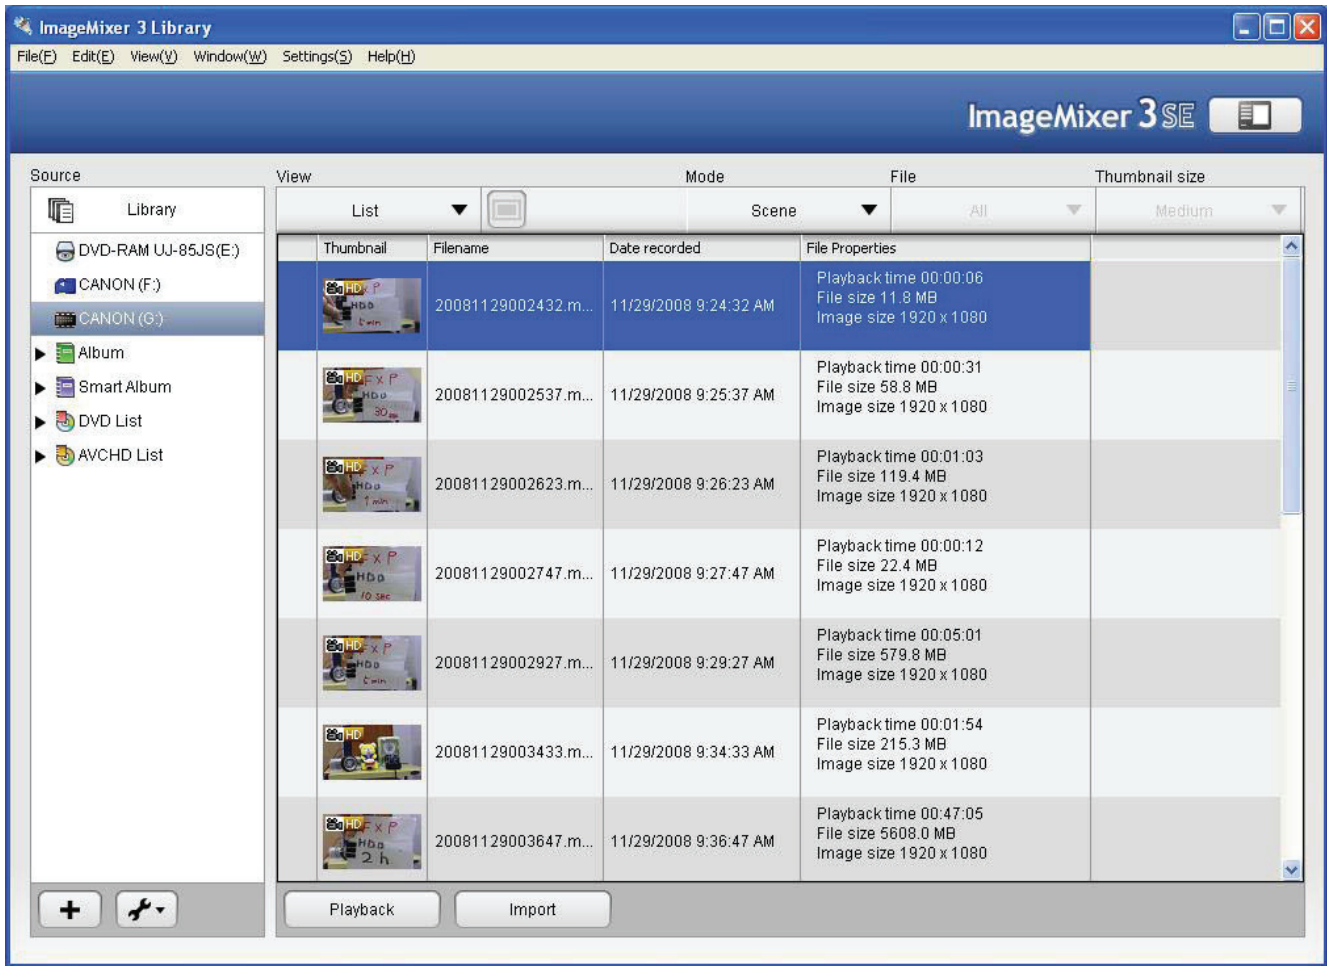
ImageMixer 3 Library

File(F) Edit(E) View(V) Window(W) Settings(S) Help(H)

ImageMixer 3 SE

Source

Library

DVD-RAM UJ-85JS(E:)

CANON (F:)

CANON (G:)

Album

Smart Album

DVD List

AVCHD List

View

List

Mode

Scene

File

All

Thumbnail size

Medium

| Thumbnail | Filename | Date recorded | File Properties |
|---|---|---|---|
| | 20081129002432.m... | 11/29/2008 9:24:32 AM | Playback time 00:00:06 File size 11.8 MB Image size 1920 x 1080 |
| | 20081129002537.m... | 11/29/2008 9:25:37 AM | Playback time 00:00:31 File size 58.8 MB Image size 1920 x 1080 |
| | 20081129002623.m... | 11/29/2008 9:26:23 AM | Playback time 00:01:03 File size 119.4 MB Image size 1920 x 1080 |
| | 20081129002747.m... | 11/29/2008 9:27:47 AM | Playback time 00:00:12 File size 22.4 MB Image size 1920 x 1080 |
| | 20081129002927.m... | 11/29/2008 9:29:27 AM | Playback time 00:05:01 File size 579.8 MB Image size 1920 x 1080 |
| | 20081129003433.m... | 11/29/2008 9:34:33 AM | Playback time 00:01:54 File size 215.3 MB Image size 1920 x 1080 |
| | 20081129003647.m... | 11/29/2008 9:36:47 AM | Playback time 00:47:05 File size 5608.0 MB Image size 1920 x 1080 |

Playback

Import